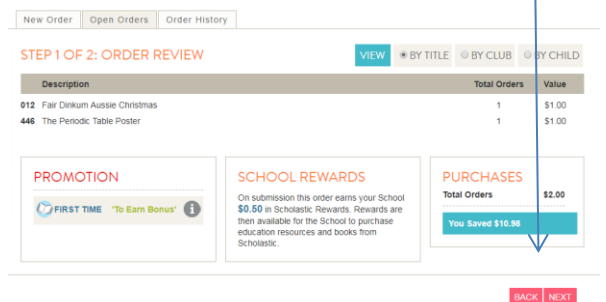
New Order | Open Orders | Order History

STEP 1 OF 2: ORDER REVIEW

VIEW | BY TITLE | BY CLUB | BY CHILD

| | Description | Total Orders | Value |
|---|---|---|---|
| 012 | Fair Dinkum Aussie Christmas | 1 | $1.00 |
| 446 | The Periodic Table Poster | 1 | $1.00 |

PROMOTION

FIRST TIME 'To Earn Bonus'

SCHOOL REWARDS

On submission this order earns your School $0.50 in Scholastic Rewards. Rewards are then available for the School to purchase education resources and books from Scholastic.

PURCHASES

Total Orders $2.00

You Saved $10.98

BACK NEXT